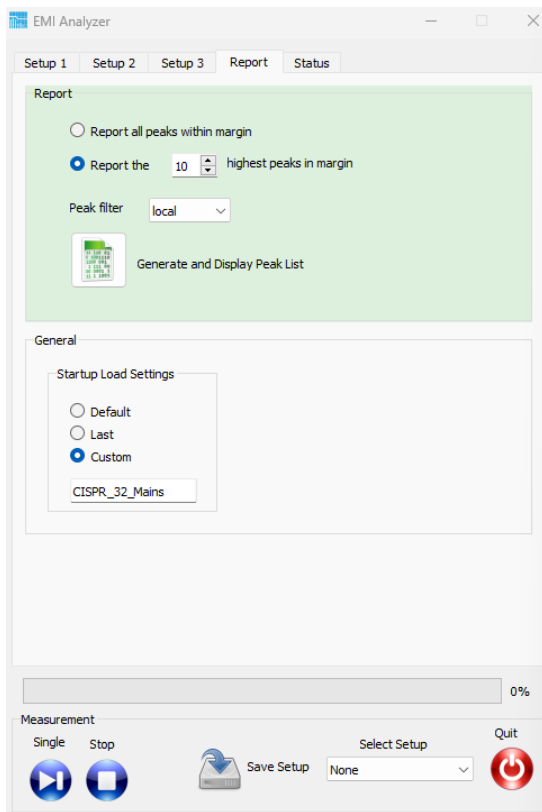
EMI Analyzer

Setup 1 | Setup 2 | Setup 3 | Report | Status

Report

Report all peaks within margin

Report the 10 highest peaks in margin

Peak filter local

Generate and Display Peak List

General

Startup Load Settings

Default

Last

Custom

CISPR_32_Mains

0%

Measurement

Single

Stop

Save Setup

Select Setup

None

Quit